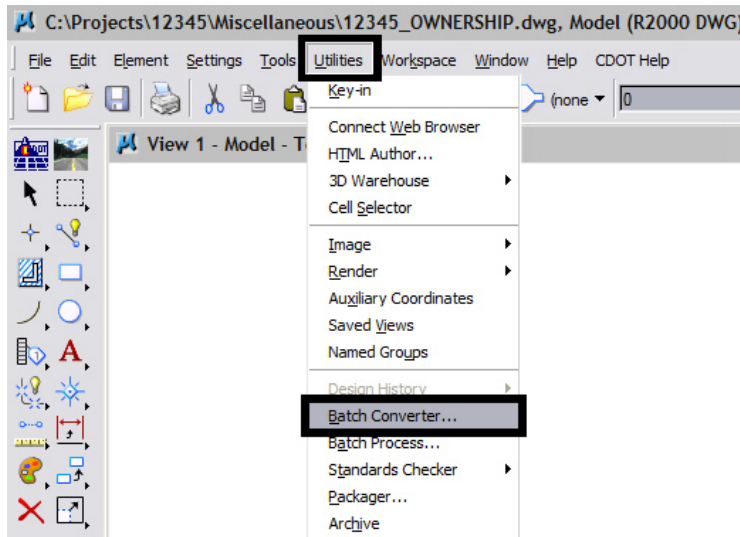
C:\Projects\12345\Miscellaneous\12345_OWNERSHIP.dwg, Model (R2000 DWG)

File Edit Element Settings Tools Utilities Workspace Window Help CDOT Help

(none 0

View 1 - Model - T

Key-in
Connect Web Browser
HTML Author...
3D Warehouse
Cell Selector
Image
Render
Auxiliary Coordinates
Saved Views
Named Groups
Design History
Batch Converter...
Batch Process...
Standards Checker
Packager...
Archive